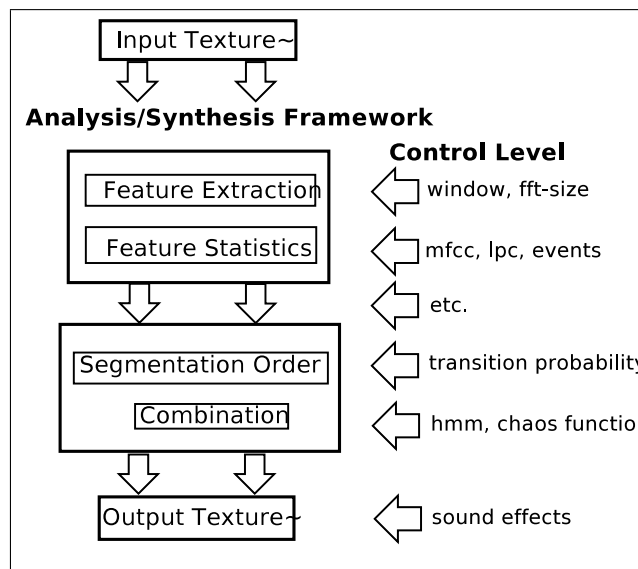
Input Texture~

Analysis/Synthesis Framework

Control Level

Feature Extraction

window, fft-size

Feature Statistics

mfcc, lpc, events

etc.

Segmentation Order

transition probability

Combination

hmm, chaos functio

Output Texture~

sound effects